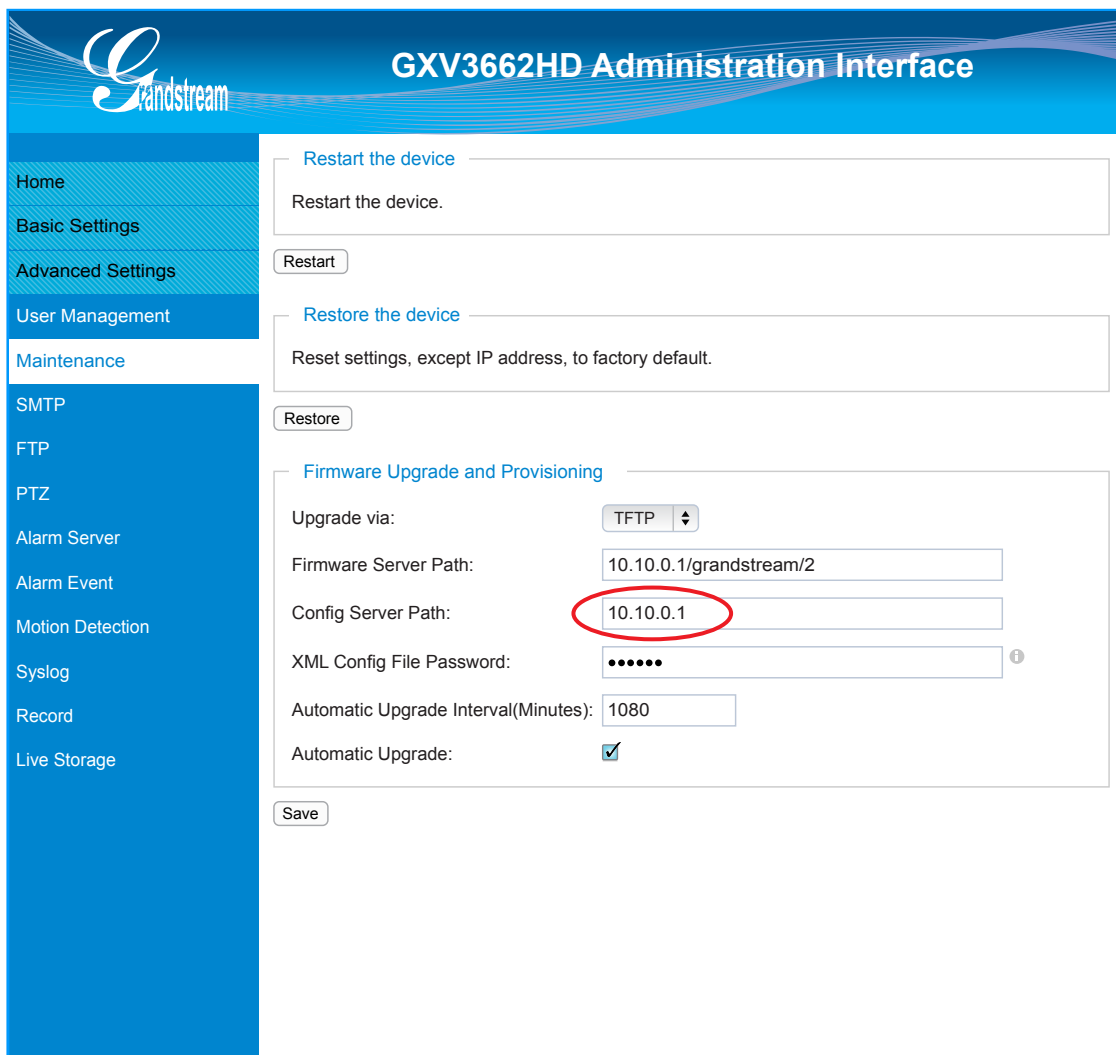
Grandstream

GXV3662HD Administration Interface

Home
Basic Settings
Advanced Settings
User Management
Maintenance
SMTP
FTP
PTZ
Alarm Server
Alarm Event
Motion Detection
Syslog
Record
Live Storage

Restart the device

Restart the device.

Restart

Restore the device

Reset settings, except IP address, to factory default.

Restore

Firmware Upgrade and Provisioning

Upgrade via: TFTP

Firmware Server Path: 10.10.0.1/grandstream/2

Config Server Path: 10.10.0.1

XML Config File Password: ••••••

Automatic Upgrade Interval(Minutes): 1080

Automatic Upgrade:

Save